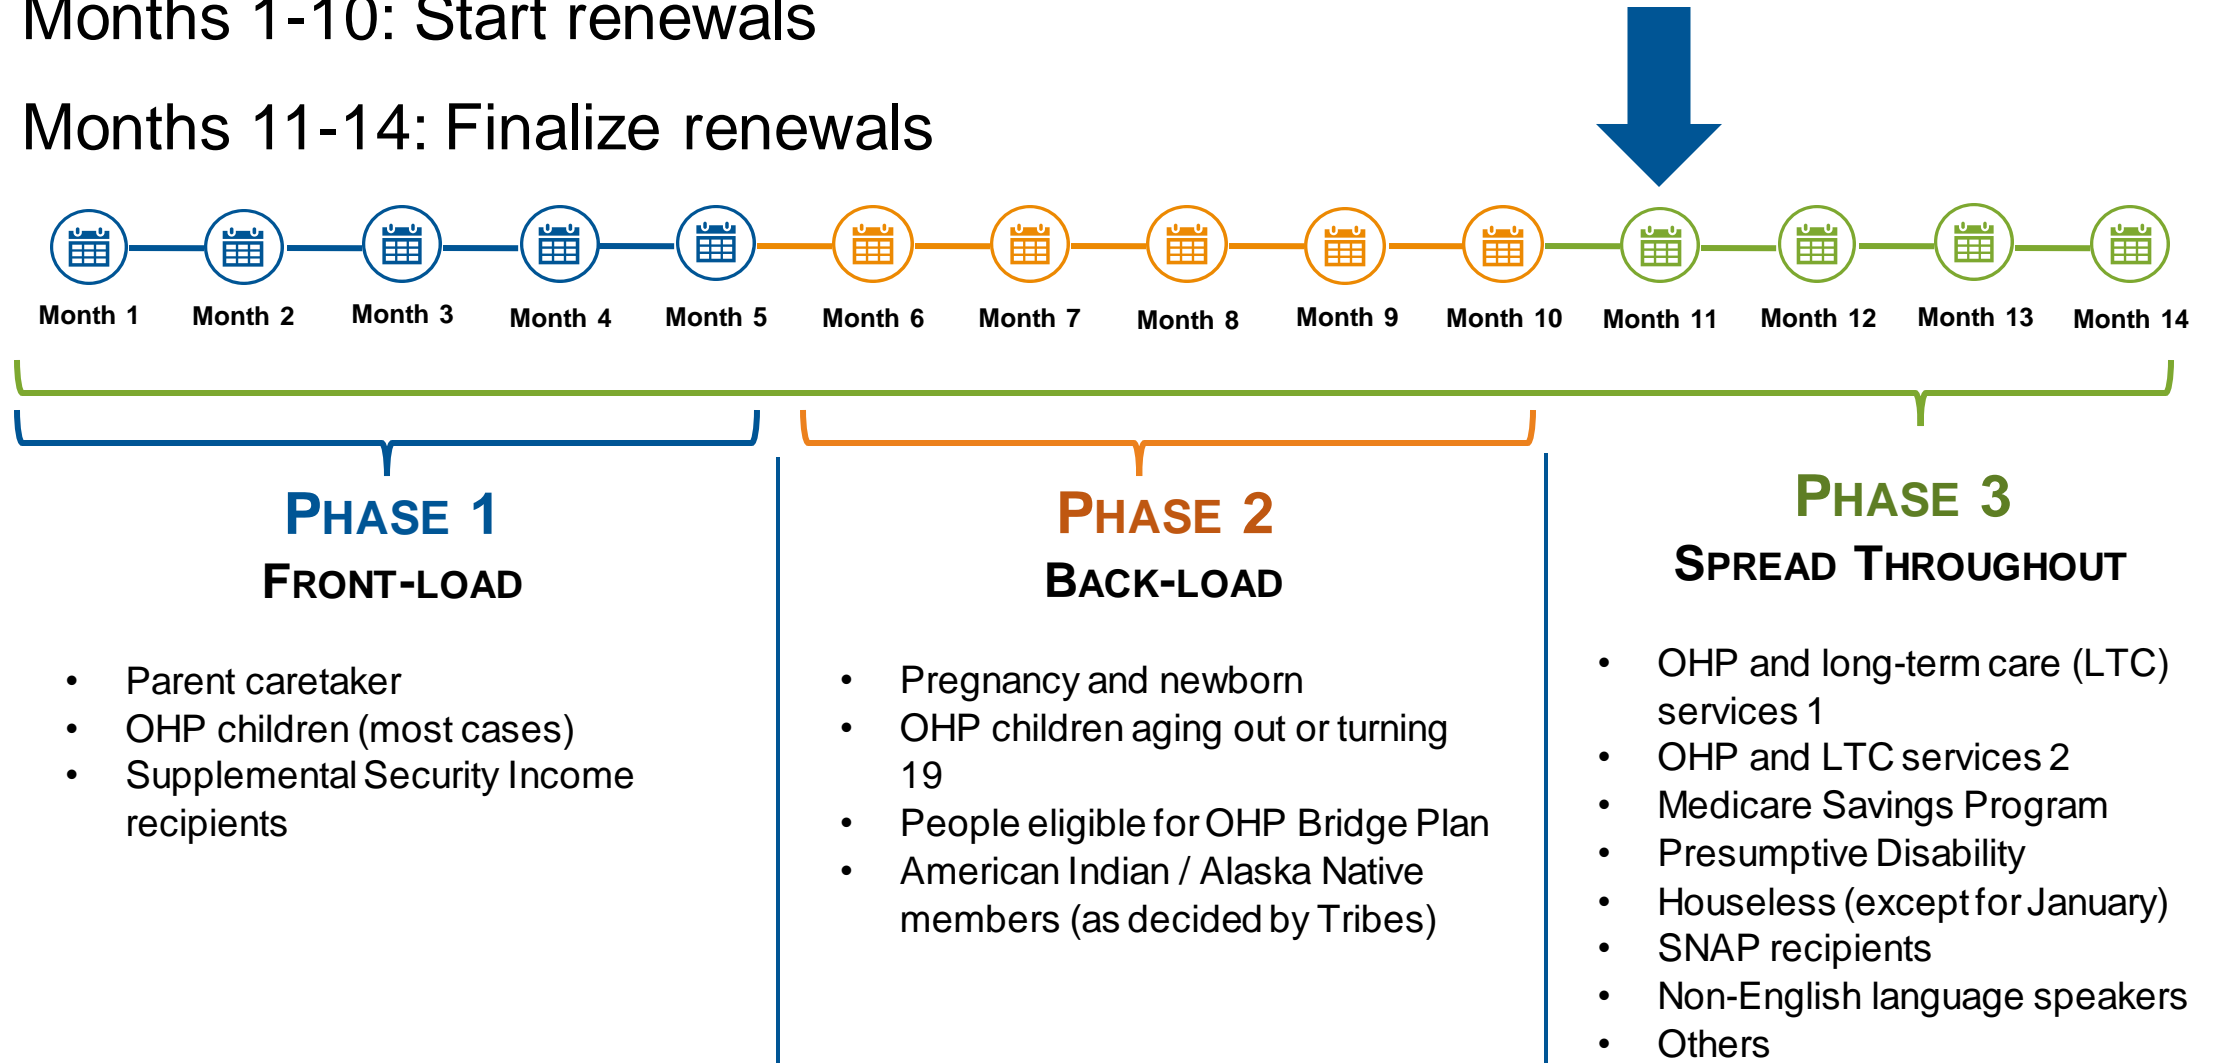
Months 1-10: Start renewals

Months 11-14: Finalize renewals

Month 1 Month 2 Month 3 Month 4 Month 5 Month 6 Month 7 Month 8 Month 9 Month 10 Month 11 Month 12 Month 13 Month 14

PHASE 1
FRONT-LOAD

- Parent caretaker
- OHP children (most cases)
- Supplemental Security Income recipients

PHASE 2
BACK-LOAD

- Pregnancy and newborn
- OHP children aging out or turning 19
- People eligible for OHP Bridge Plan
- American Indian / Alaska Native members (as decided by Tribes)

PHASE 3
SPREAD THROUGHOUT

- OHP and long-term care (LTC) services 1
- OHP and LTC services 2
- Medicare Savings Program
- Presumptive Disability
- Houseless (except for January)
- SNAP recipients
- Non-English language speakers
- Others